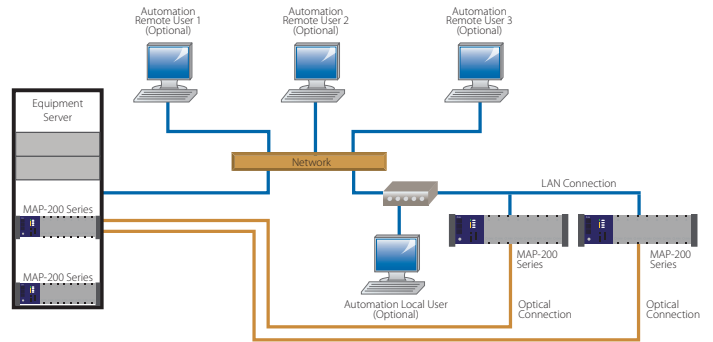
Automation Remote User 1 (Optional)

Automation Remote User 2 (Optional)

Automation Remote User 3 (Optional)

Equipment Server

Network

LAN Connection

MAP-200 Series

MAP-200 Series

MAP-200 Series

MAP-200 Series

Automation Local User (Optional)

Optical Connection

Optical Connection